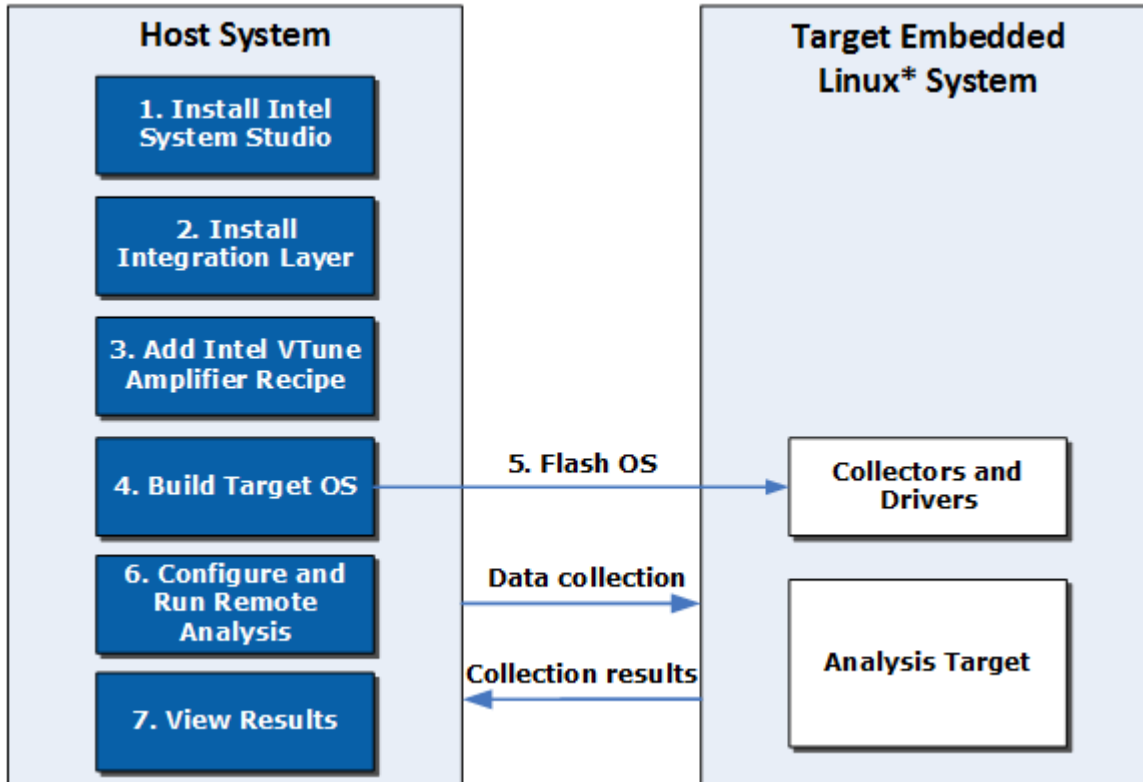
Host System

1. Install Intel System Studio

2. Install Integration Layer

3. Add Intel VTune Amplifier Recipe

4. Build Target OS

6. Configure and Run Remote Analysis

7. View Results

5. Flash OS

Data collection

Collection results

Target Embedded Linux* System

Collectors and Drivers

Analysis Target